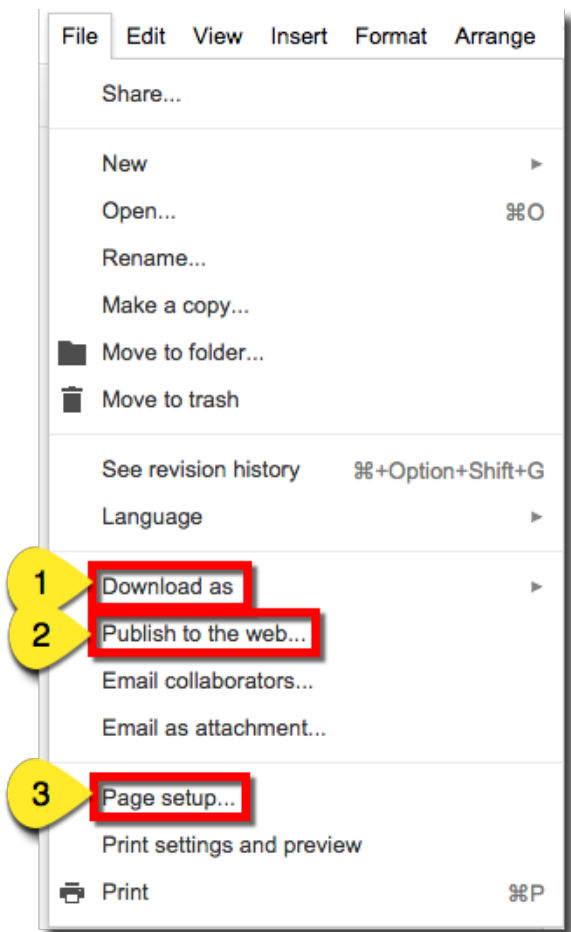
File Edit View Insert Format Arrange

Share...

New
Open... ⌘O
Rename...
Make a copy...
Move to folder...
Move to trash

See revision history ⌘+Option+Shift+G
Language

1 Download as
2 Publish to the web...
Email collaborators...
Email as attachment...

3 Page setup...
Print settings and preview
Print ⌘P